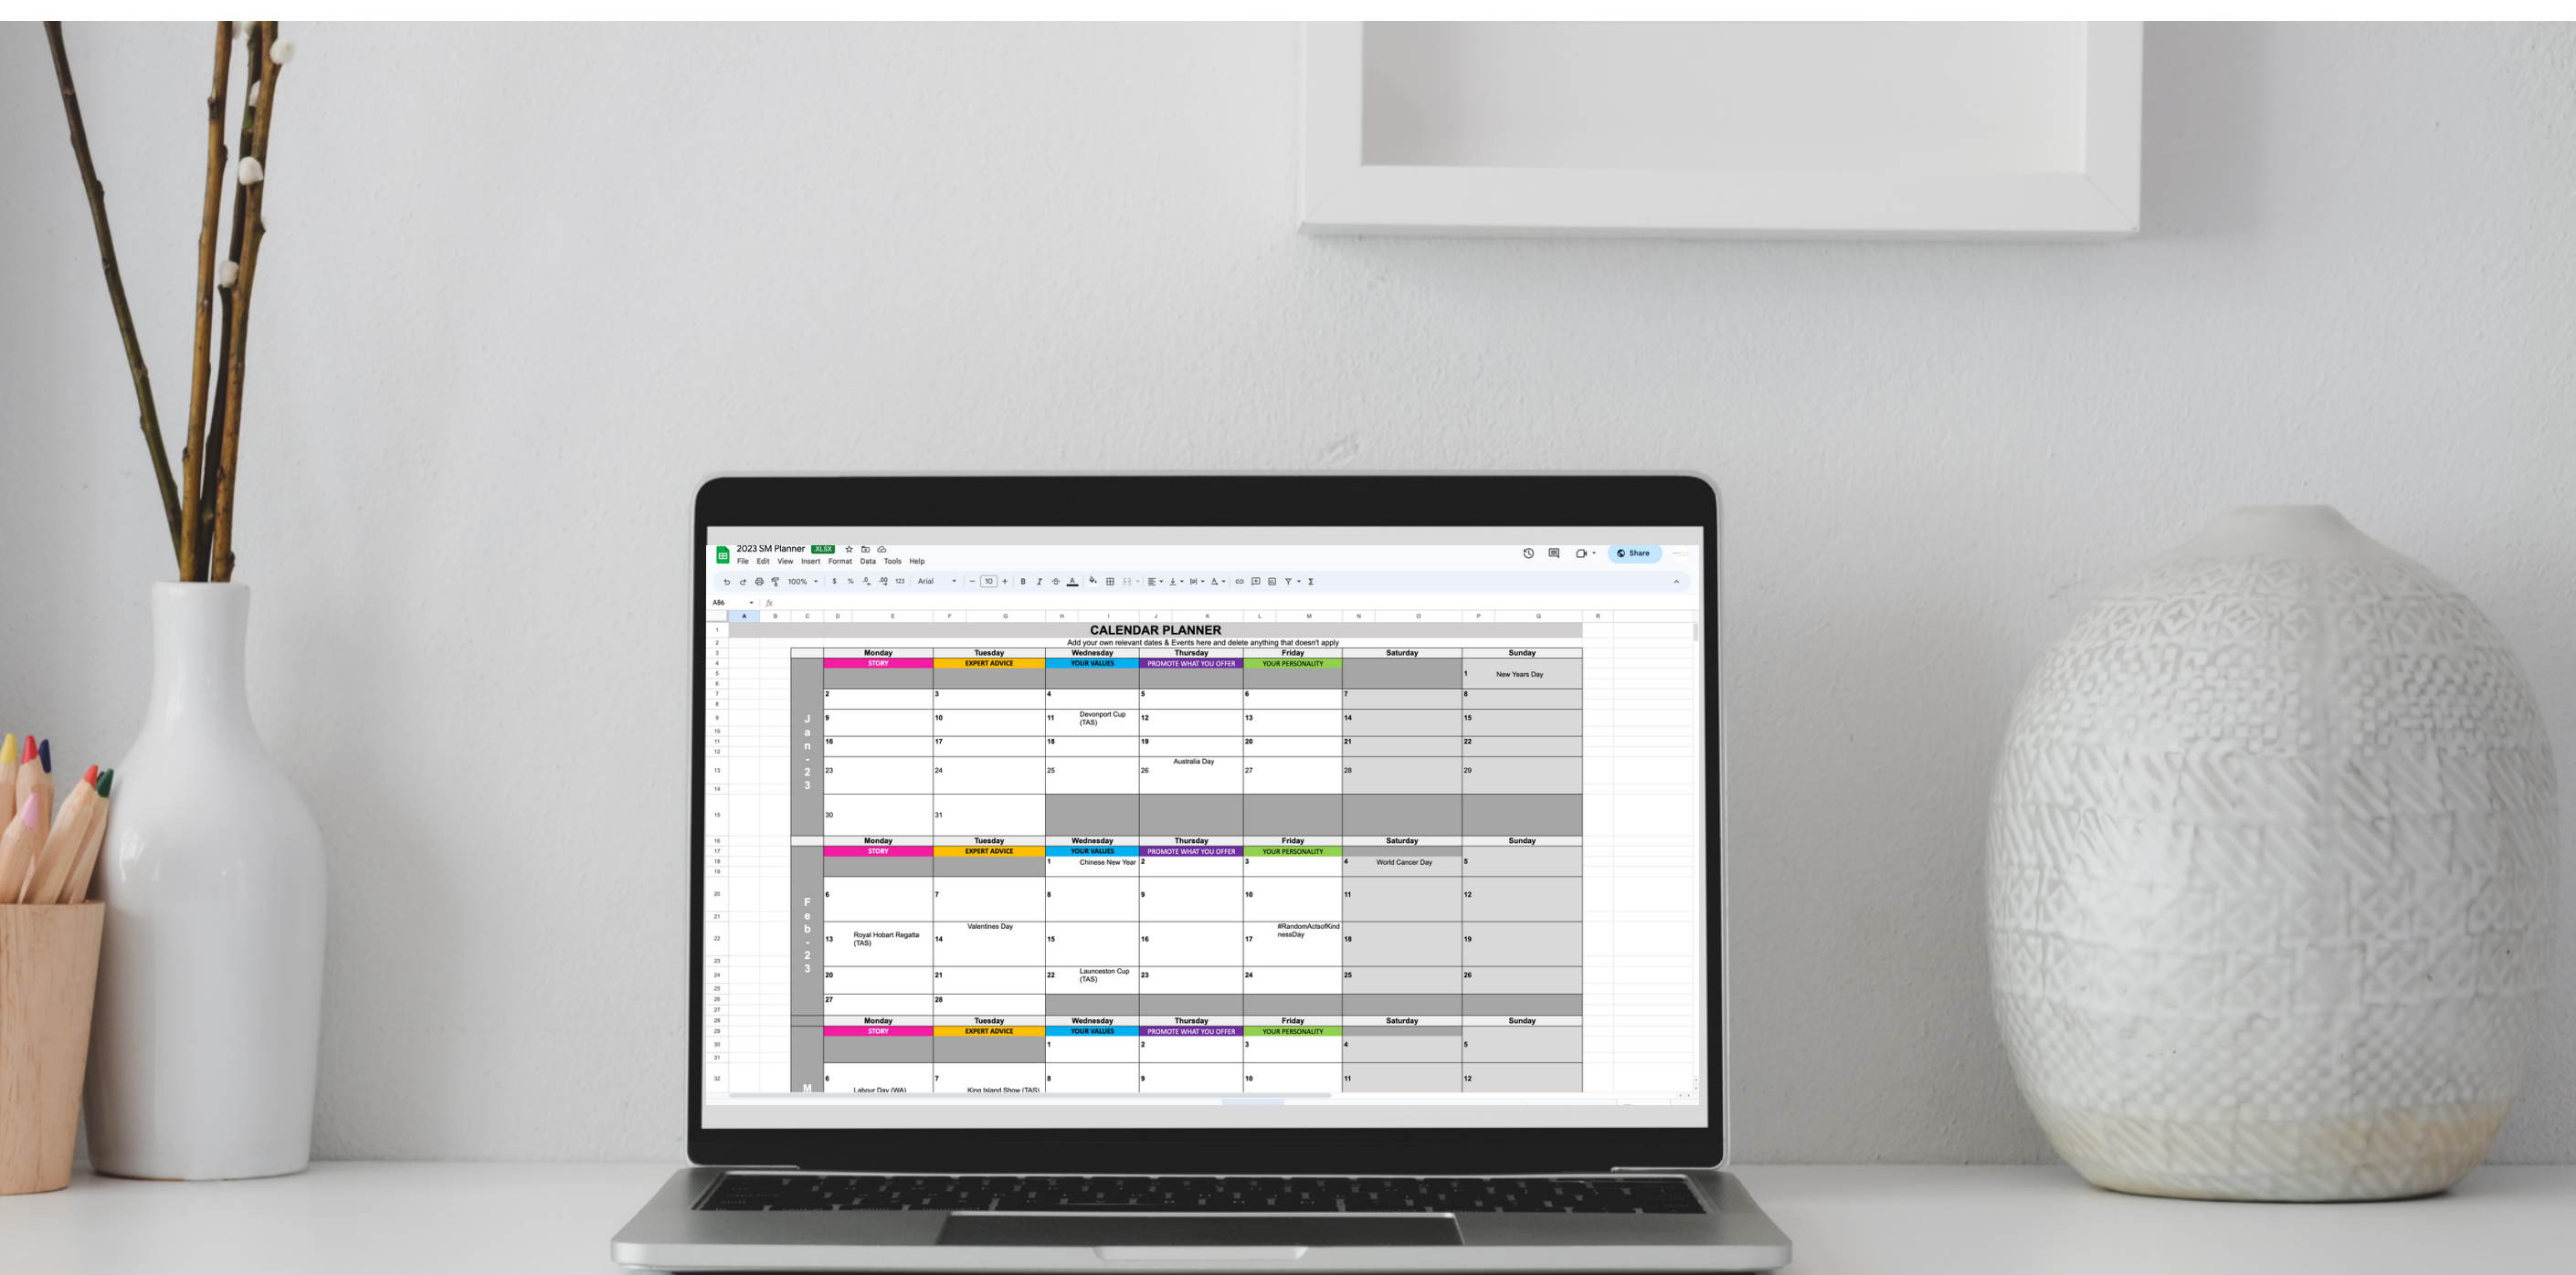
2023 SM Planner XLSX
File Edit View Insert Format Data Tools Help
Share
100% $ % .0 .00 123 Arial 10 B I
A86 fx

CALENDAR PLANNER
Add your own relevant dates & Events here and delete anything that doesn't apply

| | Monday | Tuesday | Wednesday | Thursday | Friday | Saturday | Sunday |
|---|---|---|---|---|---|---|---|
| | STORY | EXPERT ADVICE | YOUR VALUES | PROMOTE WHAT YOU OFFER | YOUR PERSONALITY | | |
| Jan-23 | | | | | | | 1 New Years Day |
| | 2 | 3 | 4 | 5 | 6 | 7 | 8 |
| | 9 | 10 | 11 Devonport Cup (TAS) | 12 | 13 | 14 | 15 |
| | 16 | 17 | 18 | 19 | 20 | 21 | 22 |
| | 23 | 24 | 25 | 26 Australia Day | 27 | 28 | 29 |
| | 30 | 31 | | | | | |

| | Monday | Tuesday | Wednesday | Thursday | Friday | Saturday | Sunday |
|---|---|---|---|---|---|---|---|
| | STORY | EXPERT ADVICE | YOUR VALUES | PROMOTE WHAT YOU OFFER | YOUR PERSONALITY | | |
| Feb-23 | | | 1 Chinese New Year | 2 | 3 | 4 World Cancer Day | 5 |
| | 6 | 7 | 8 | 9 | 10 | 11 | 12 |
| | 13 Royal Hobart Regatta (TAS) | 14 Valentines Day | 15 | 16 | 17 #RandomActsofKindnessDay | 18 | 19 |
| | 20 | 21 | 22 Launceston Cup (TAS) | 23 | 24 | 25 | 26 |
| | 27 | 28 | | | | | |

| | Monday | Tuesday | Wednesday | Thursday | Friday | Saturday | Sunday |
|---|---|---|---|---|---|---|---|
| | STORY | EXPERT ADVICE | YOUR VALUES | PROMOTE WHAT YOU OFFER | YOUR PERSONALITY | | |
| M | | | 1 | 2 | 3 | 4 | 5 |
| | 6 Labour Day (WA) | 7 King Island Show (TAS) | 8 | 9 | 10 | 11 | 12 |